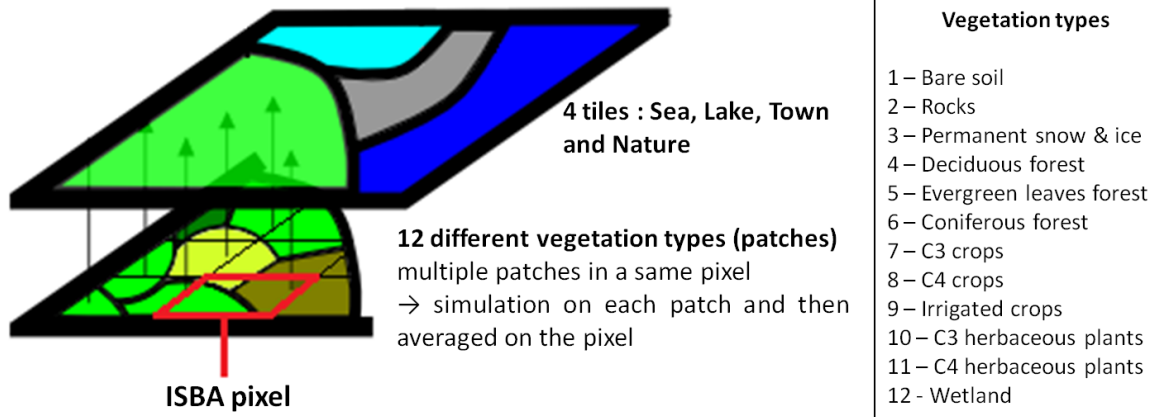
4 tiles : Sea, Lake, Town and Nature

12 different vegetation types (patches)
multiple patches in a same pixel
→ simulation on each patch and then averaged on the pixel

ISBA pixel

Vegetation types

1 – Bare soil
2 – Rocks
3 – Permanent snow & ice
4 – Deciduous forest
5 – Evergreen leaves forest
6 – Coniferous forest
7 – C3 crops
8 – C4 crops
9 – Irrigated crops
10 – C3 herbaceous plants
11 – C4 herbaceous plants
12 - Wetland